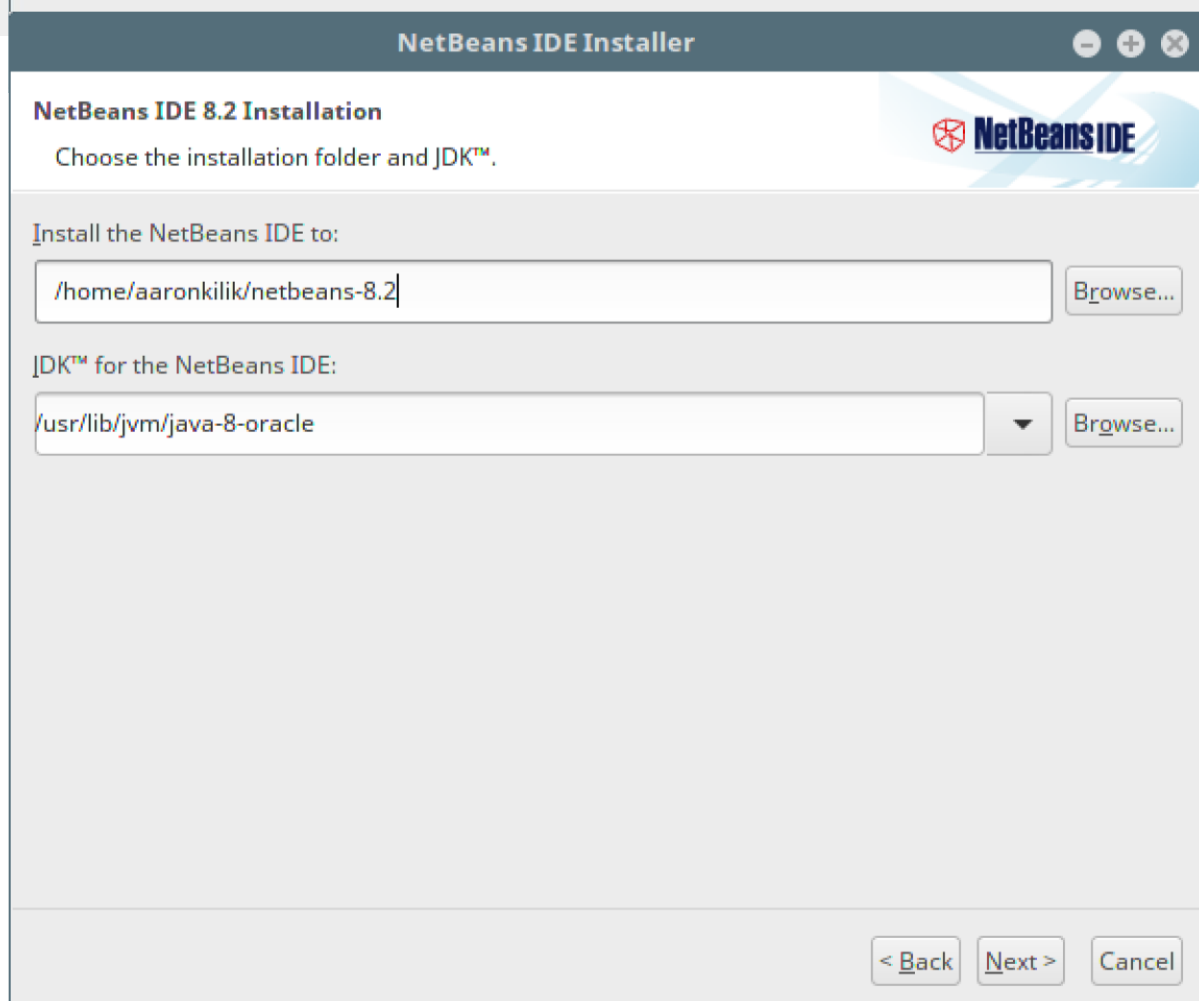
NetBeans IDE Installer

NetBeans IDE 8.2 Installation

Choose the installation folder and JDK™.

NetBeans IDE

Install the NetBeans IDE to:

/home/aaronkilik/netbeans-8.2

Browse...

JDK™ for the NetBeans IDE:

/usr/lib/jvm/java-8-oracle

Browse...

< Back

Next >

Cancel